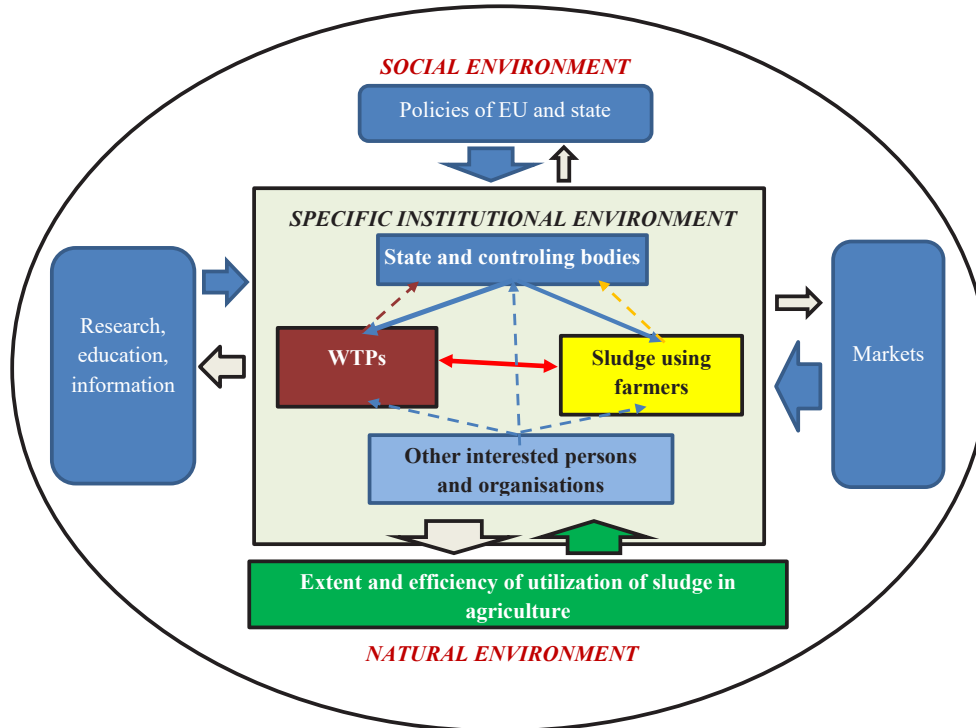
SOCIAL ENVIRONMENT

Policies of EU and state

SPECIFIC INSTITUTIONAL ENVIRONMENT

State and controling bodies

Research, education, information

WTPs

Sludge using farmers

Markets

Other interested persons and organisations

Extent and efficiency of utilization of sludge in agriculture

NATURAL ENVIRONMENT